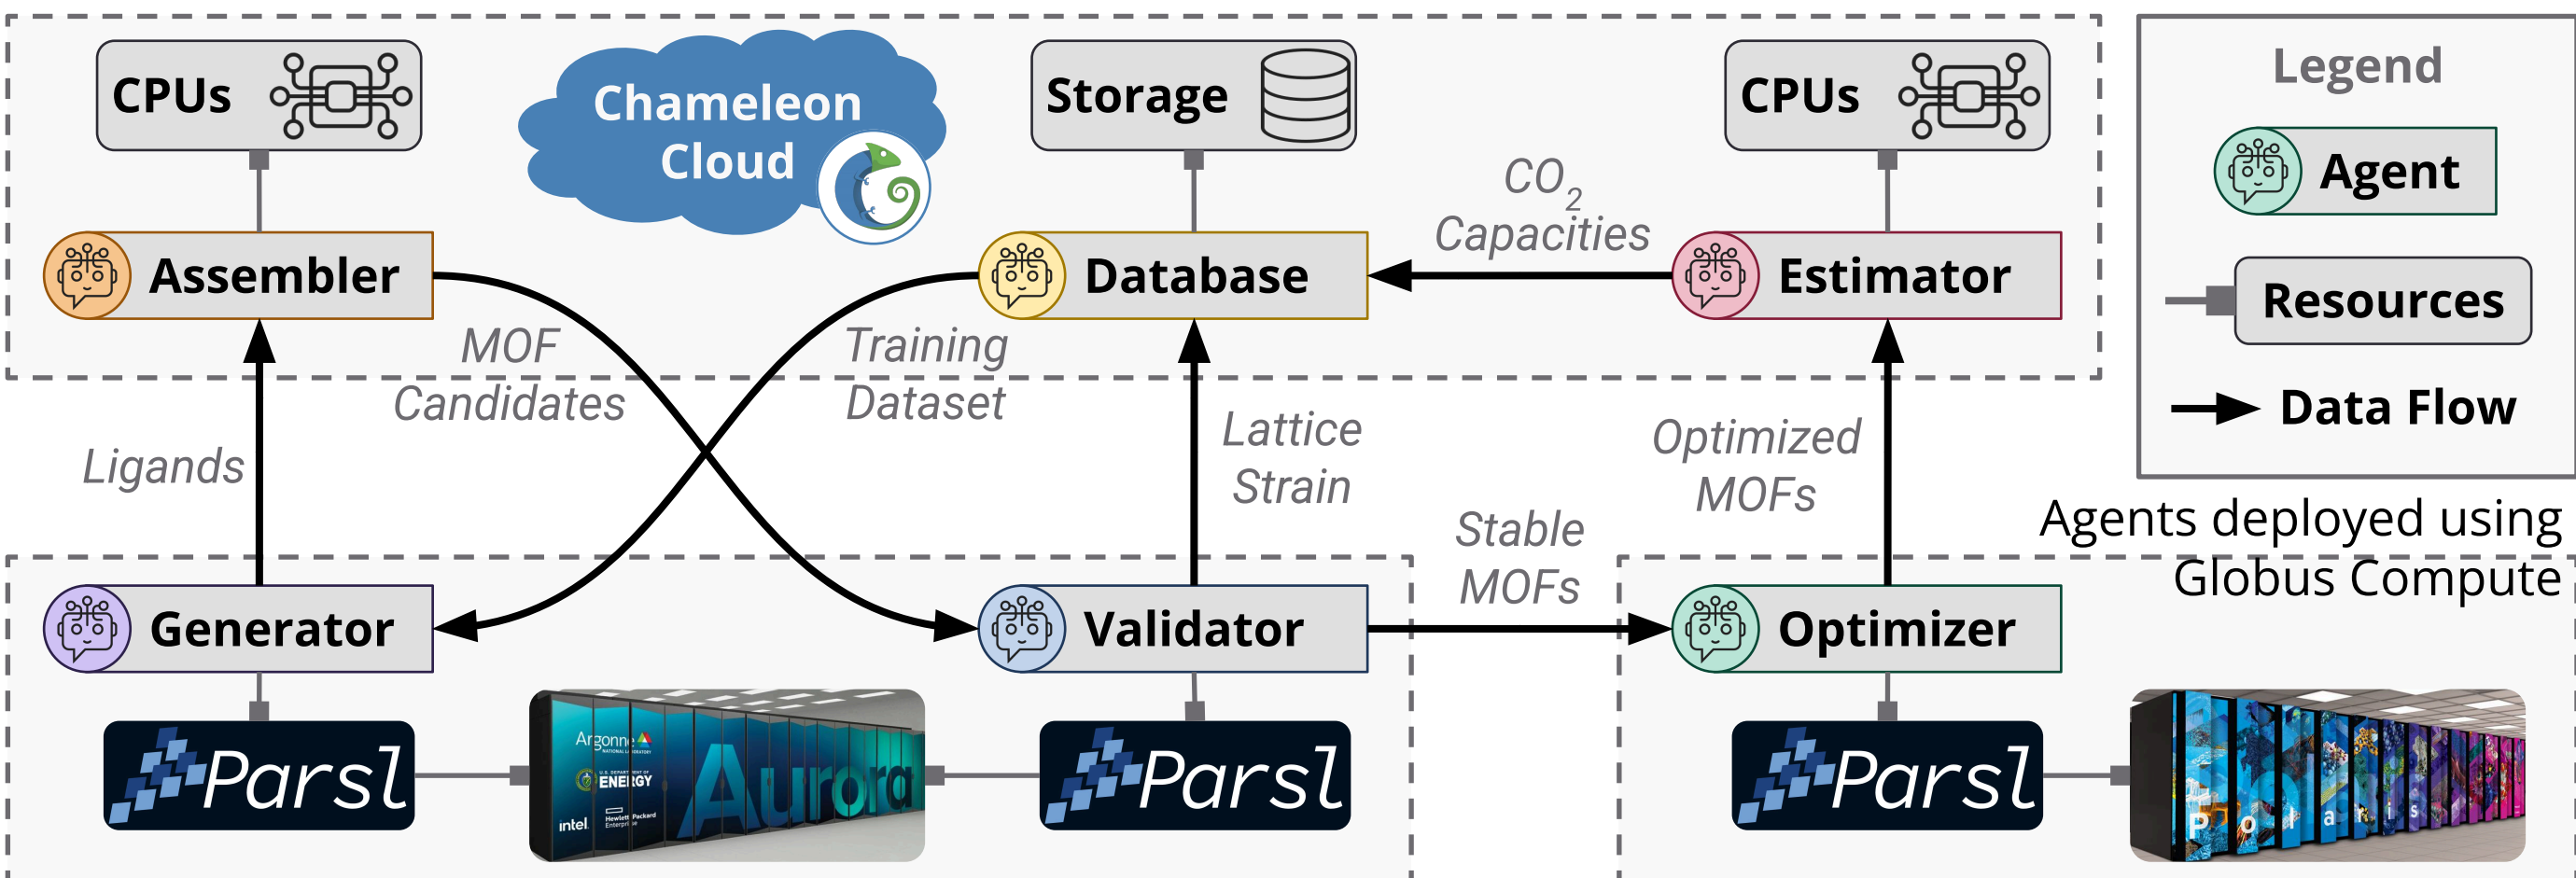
CPUs

Chameleon Cloud

Storage

CPUs

Legend

Agent

Resources

Data Flow

Assembler

Database

$CO_2$ Capacities

Estimator

MOF Candidates

Training Dataset

Ligands

Lattice Strain

Optimized MOFs

Stable MOFs

Agents deployed using Globus Compute

Generator

Validator

Optimizer

Parsl

Argonne NATIONAL LABORATORY

U.S. DEPARTMENT OF ENERGY

intel

Hewlett Packard Enterprise

Aurora

Parsl

Parsl

Polaris